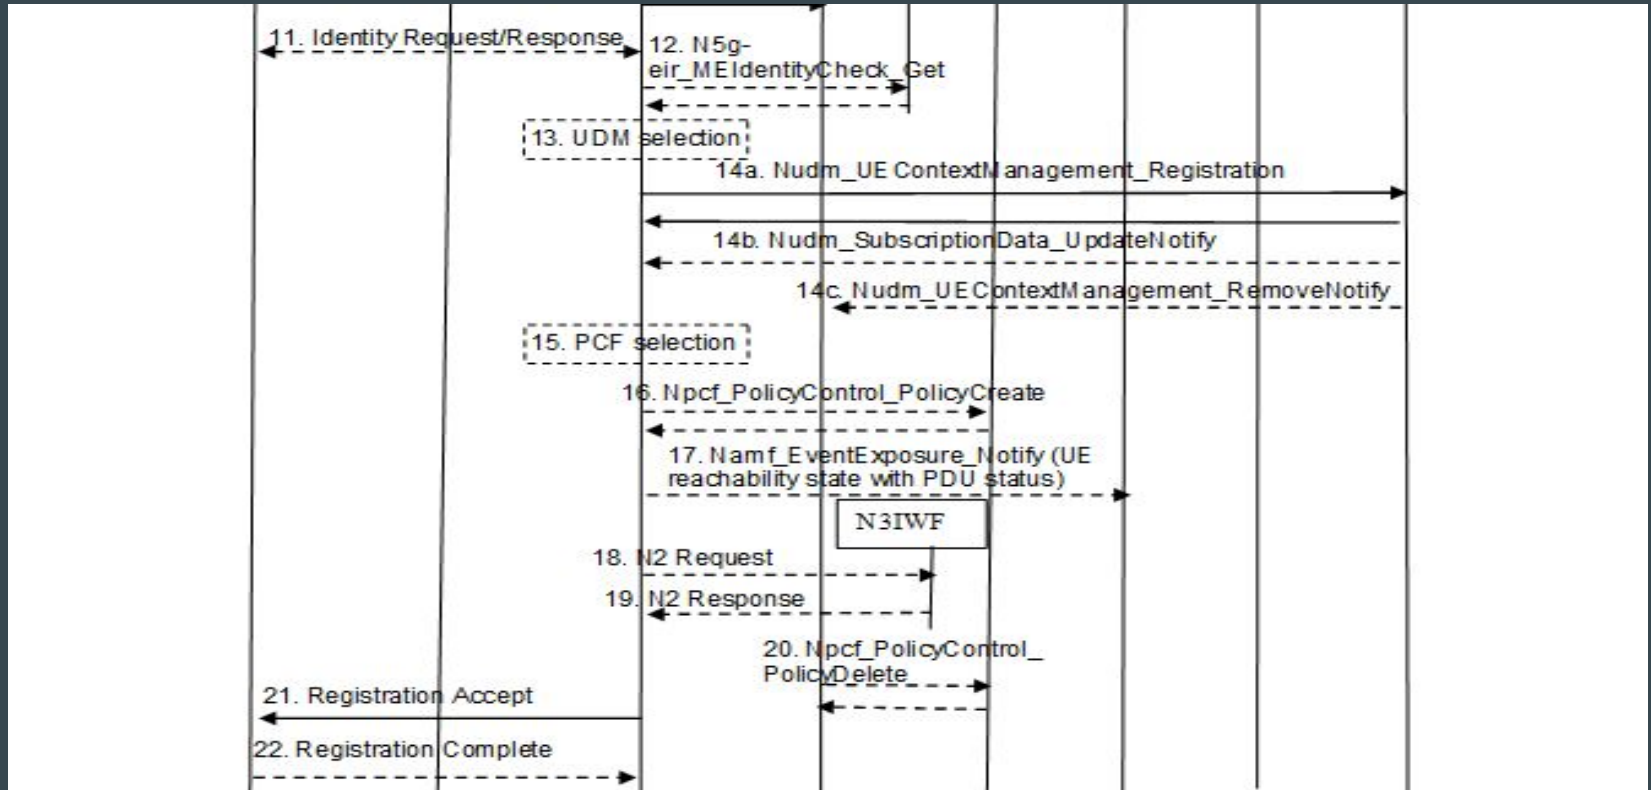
11. Identity Request/Response

12. N5g-eir_MEIdentityCheck_Get

13. UDM selection

14a. Nudm_UEContextManagement_Registration

14b. Nudm_SubscriptionData_UpdateNotify

14c. Nudm_UEContextManagement_RemoveNotify

15. PCF selection

16. Npcf_PolicyControl_PolicyCreate

17. Namf_EventExposure_Notify (UE reachability state with PDU status)

N3IWF

18. N2 Request

19. N2 Response

20. Npcf_PolicyControl_PolicyDelete

21. Registration Accept

22. Registration Complete